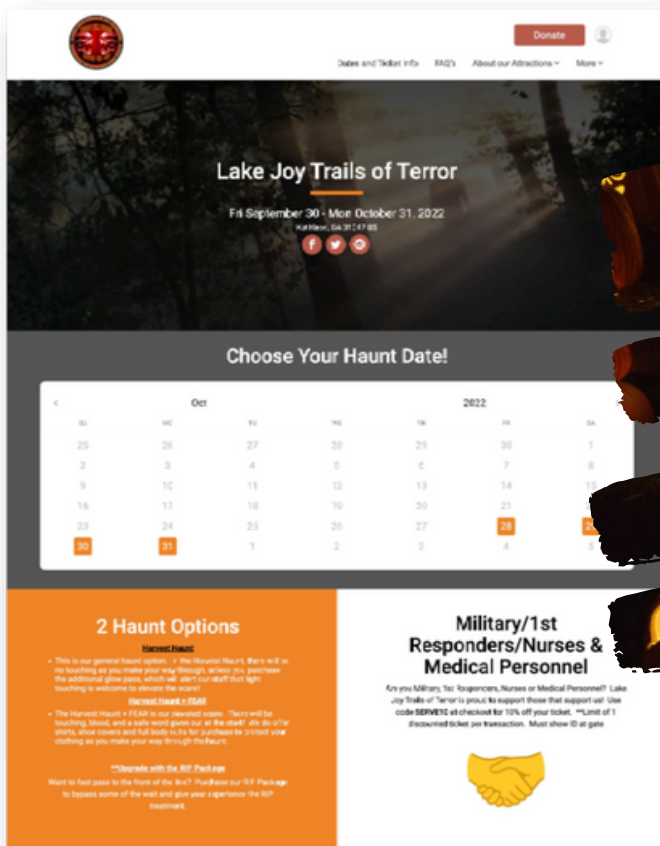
Donate

Dates and Ticket Info FAQ's About our Attractions More

Lake Joy Trails of Terror

Fri September 30 - Mon October 31, 2022

Kathleen, GA 31047 US

Choose Your Haunt Date!

Oct 2022

| SU | MO | TU | WE | TH | FR | SA |
|---|---|---|---|---|---|---|
| 25 | 26 | 27 | 28 | 29 | 30 | 1 |
| 2 | 3 | 4 | 5 | 6 | 7 | 8 |
| 9 | 10 | 11 | 12 | 13 | 14 | 15 |
| 16 | 17 | 18 | 19 | 20 | 21 | 22 |
| 23 | 24 | 25 | 26 | 27 | 28 | 29 |
| 30 | 31 | 1 | 2 | 3 | 4 | 5 |

2 Haunt Options

Harvest Haunt

• This is our general haunt option. In the Harvest Haunt, there will be no touching as you make your way through, unless you purchase the additional glow pass, which will alert our staff that light touching is welcome to elevate the scare!

Harvest Haunt + FEAR

• The Harvest Haunt + FEAR is our elevated scare. There will be touching, blood, and a safe word given out at the start! We do offer shirts, shoe covers and full body suits for purchase to protect your clothing as you make your way through the haunt.

**Upgrade with the RIP Package

Want to fast pass to the front of the line? Purchase our RIP Package to bypass some of the wait and give your experience the RIP treatment.

Military/1st Responders/Nurses & Medical Personnel

Are you Military, 1st Responders, Nurses or Medical Personnel? Lake Joy Trails of Terror is proud to support those that support us! Use code SERVE10 at checkout for 10% off your ticket. **Limit of 1 discounted ticket per transaction. Must show ID at gate